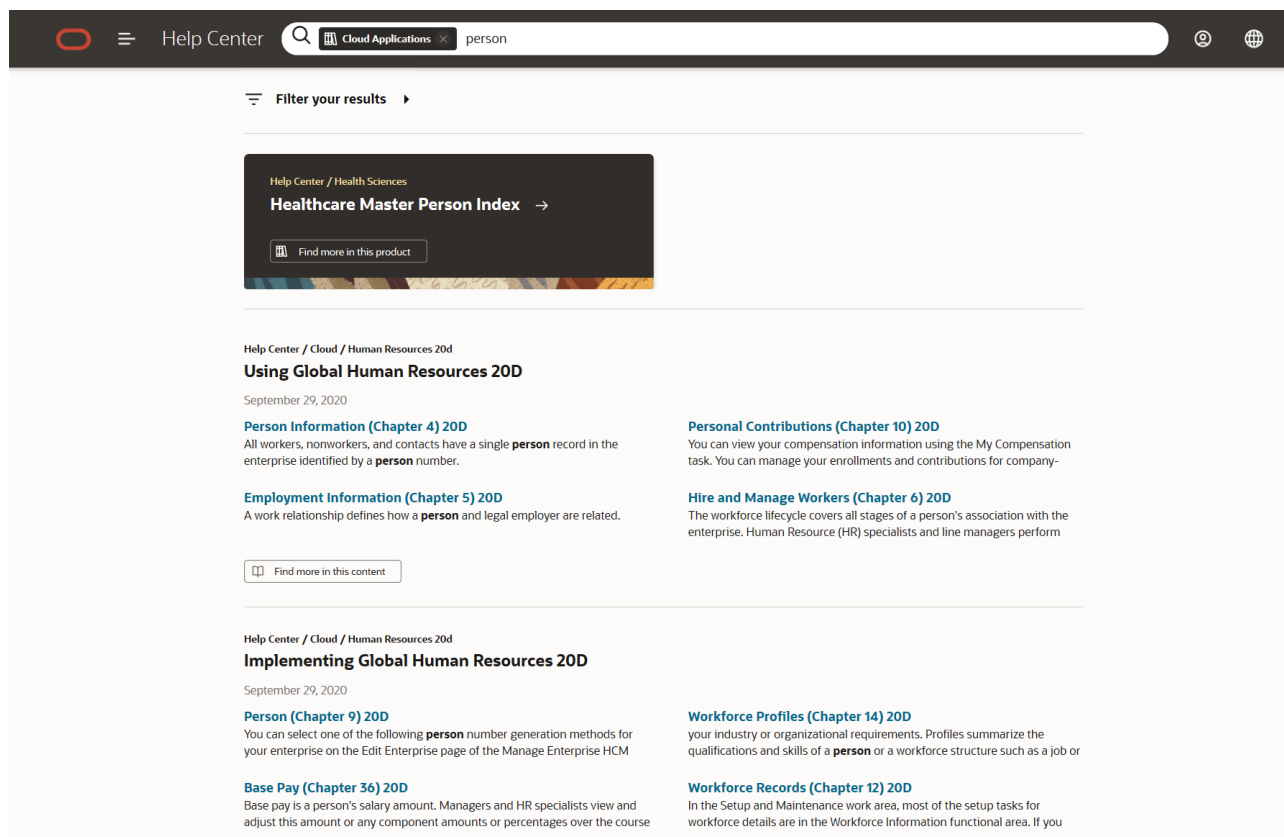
Help Center

Cloud Applications ×

person

Filter your results

Help Center / Health Sciences

Healthcare Master Person Index →

Find more in this product

Help Center / Cloud / Human Resources 20d

Using Global Human Resources 20D

September 29, 2020

Person Information (Chapter 4) 20D

All workers, nonworkers, and contacts have a single person record in the enterprise identified by a person number.

Employment Information (Chapter 5) 20D

A work relationship defines how a person and legal employer are related.

Personal Contributions (Chapter 10) 20D

You can view your compensation information using the My Compensation task. You can manage your enrollments and contributions for company-

Hire and Manage Workers (Chapter 6) 20D

The workforce lifecycle covers all stages of a person's association with the enterprise. Human Resource (HR) specialists and line managers perform

Find more in this content

Help Center / Cloud / Human Resources 20d

Implementing Global Human Resources 20D

September 29, 2020

Person (Chapter 9) 20D

You can select one of the following person number generation methods for your enterprise on the Edit Enterprise page of the Manage Enterprise HCM

Base Pay (Chapter 36) 20D

Base pay is a person's salary amount. Managers and HR specialists view and adjust this amount or any component amounts or percentages over the course

Workforce Profiles (Chapter 14) 20D

your industry or organizational requirements. Profiles summarize the qualifications and skills of a person or a workforce structure such as a job or

Workforce Records (Chapter 12) 20D

In the Setup and Maintenance work area, most of the setup tasks for workforce details are in the Workforce Information functional area. If you